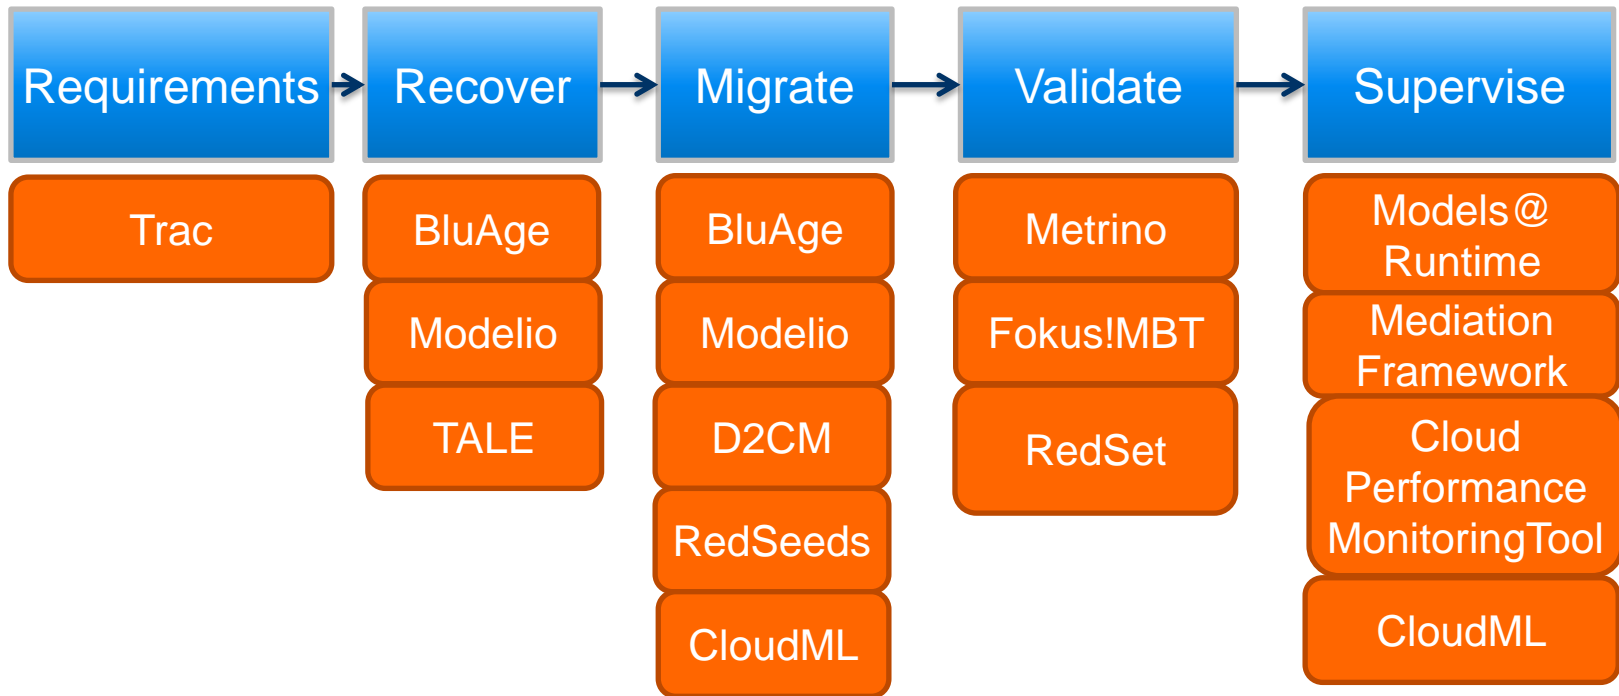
Requirements

Trac

Recover

BluAge

Modelio

TALE

Migrate

BluAge

Modelio

D2CM

RedSeeds

CloudML

Validate

Metrino

Fokus!MBT

RedSet

Supervise

Models@ Runtime

Mediation Framework

Cloud Performance MonitoringTool

CloudML